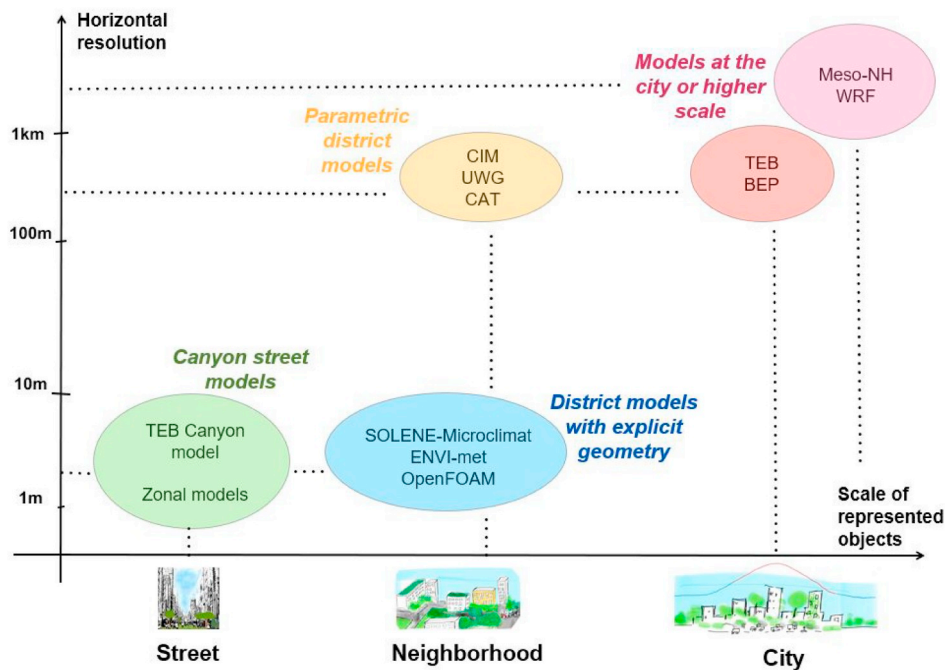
Horizontal resolution

1km

100m

10m

1m

Models at the city or higher scale

Meso-NH
WRF

Parametric district models

CIM
UWG
CAT

TEB
BEP

Canyon street models

TEB Canyon model

Zonal models

SOLENE-Microclimat
ENVI-met
OpenFOAM

District models with explicit geometry

Scale of represented objects

Street

Neighborhood

City